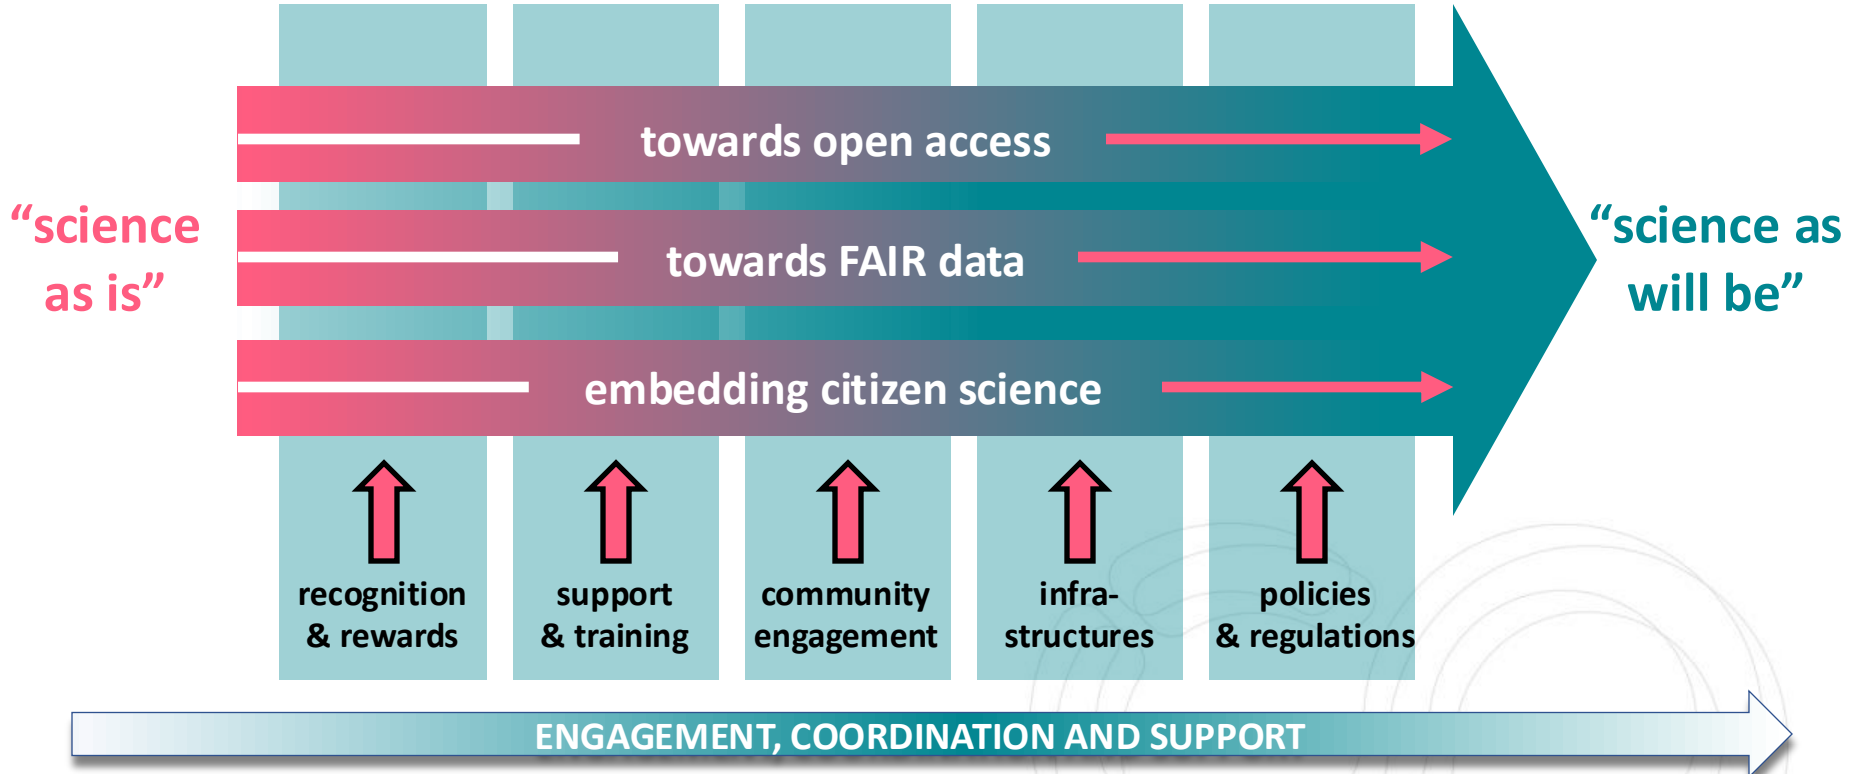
“science as is”

towards open access

towards FAIR data

embedding citizen science

“science as will be”

recognition & rewards

support & training

community engagement

infra-structures

policies & regulations

ENGAGEMENT, COORDINATION AND SUPPORT